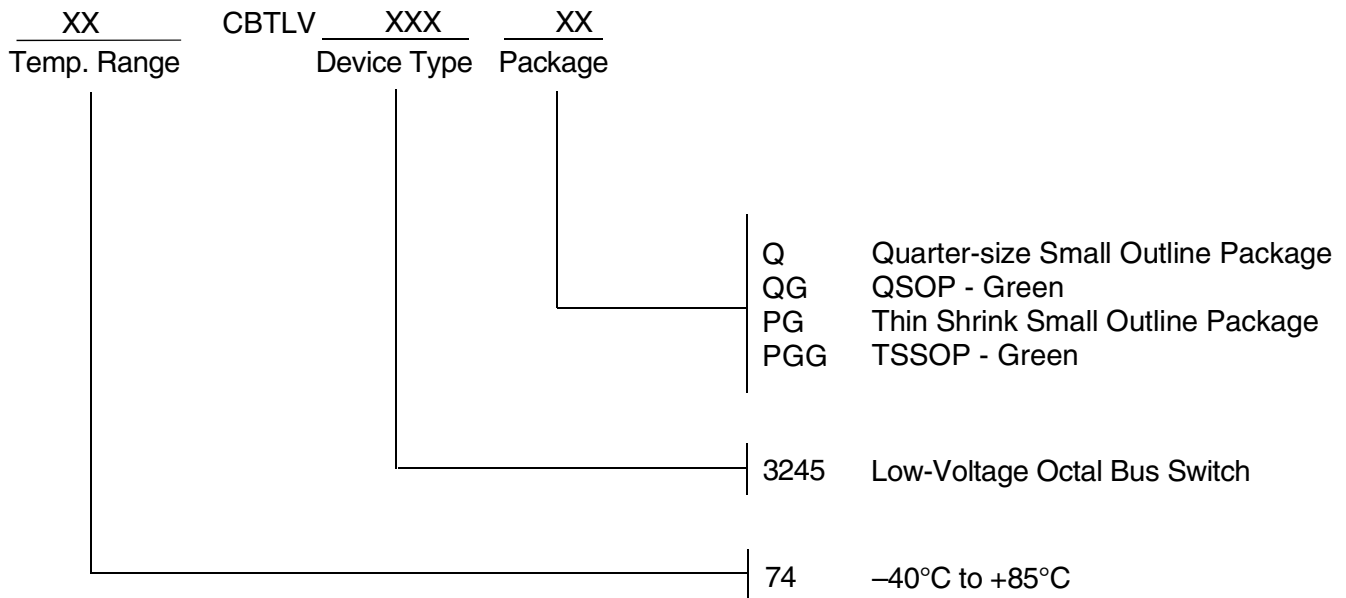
XX CBTLV XXX XX
Temp. Range Device Type Package

Q Quarter-size Small Outline Package
QG QSOP - Green
PG Thin Shrink Small Outline Package
PGG TSSOP - Green

3245 Low-Voltage Octal Bus Switch

74 –40°C to +85°C